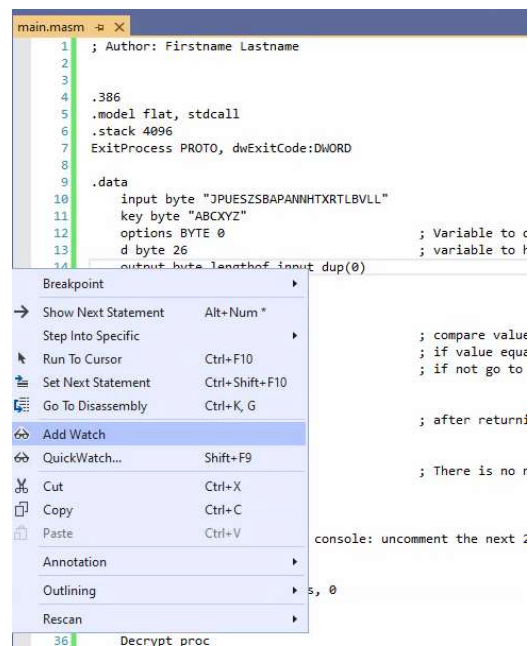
main.masm ⊕ ×

1 ; Author: Firstname Lastname
2
3
4 .386
5 .model flat, stdcall
6 .stack 4096
7 ExitProcess PROTO, dwExitCode:DWORD
8
9 .data
10 input byte "JPUESZSBAPANNHTXRTLBVLL"
11 key byte "ABCXYZ"
12 options BYTE 0 ; Variable to c
13 d byte 26 ; variable to h
14 output byte lengthof input dup(0)

Breakpoint
Show Next Statement Alt+Num *
Step Into Specific
Run To Cursor Ctrl+F10
Set Next Statement Ctrl+Shift+F10
Go To Disassembly Ctrl+K, G
Add Watch
QuickWatch... Shift+F9
Cut Ctrl+X
Copy Ctrl+C
Paste Ctrl+V
Annotation
Outlining
Rescan

; compare value
; if value equa
; if not go to

; after returni

; There is no r

console: uncomment the next 2

s, 0

36 Decrypt proc